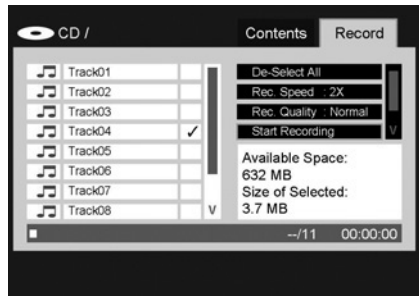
CD /

Contents Record

Track01
Track02
Track03
Track04 ✓
Track05
Track06
Track07
Track08 V

De-Select All
Rec. Speed : 2X
Rec. Quality : Normal
Start Recording V

Available Space:
632 MB
Size of Selected:
3.7 MB

--/11 00:00:00